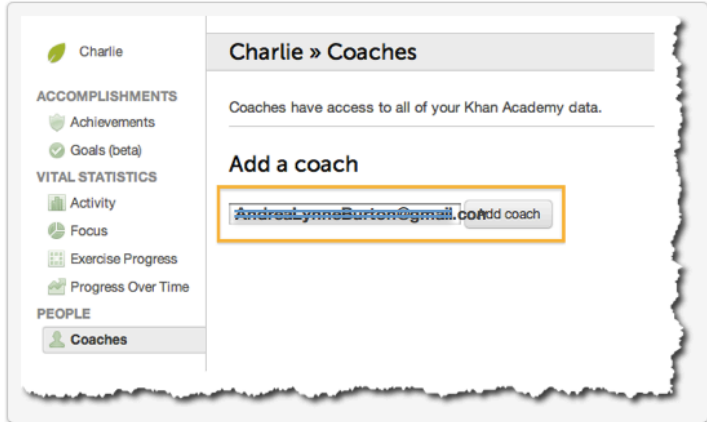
Charlie

ACCOMPLISHMENTS

Achievements

Goals (beta)

VITAL STATISTICS

Activity

Focus

Exercise Progress

Progress Over Time

PEOPLE

Coaches

Charlie » Coaches

Coaches have access to all of your Khan Academy data.

Add a coach

AndreaLynneBurton@gmail.com

Add coach